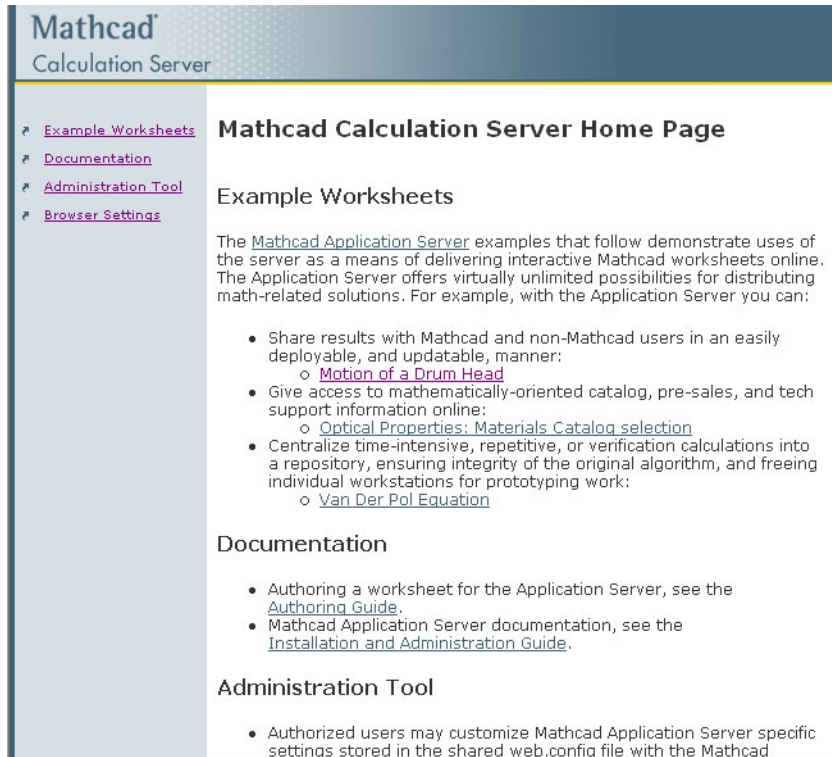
Mathcad
Calculation Server

- Example Worksheets
- Documentation
- Administration Tool
- Browser Settings

Mathcad Calculation Server Home Page

Example Worksheets

The Mathcad Application Server examples that follow demonstrate uses of the server as a means of delivering interactive Mathcad worksheets online. The Application Server offers virtually unlimited possibilities for distributing math-related solutions. For example, with the Application Server you can:

- Share results with Mathcad and non-Mathcad users in an easily deployable, and updatable, manner:
  - Motion of a Drum Head
- Give access to mathematically-oriented catalog, pre-sales, and tech support information online:
  - Optical Properties: Materials Catalog selection
- Centralize time-intensive, repetitive, or verification calculations into a repository, ensuring integrity of the original algorithm, and freeing individual workstations for prototyping work:
  - Van Der Pol Equation

Documentation

- Authoring a worksheet for the Application Server, see the Authoring Guide.
- Mathcad Application Server documentation, see the Installation and Administration Guide.

Administration Tool

- Authorized users may customize Mathcad Application Server specific settings stored in the shared web.config file with the Mathcad